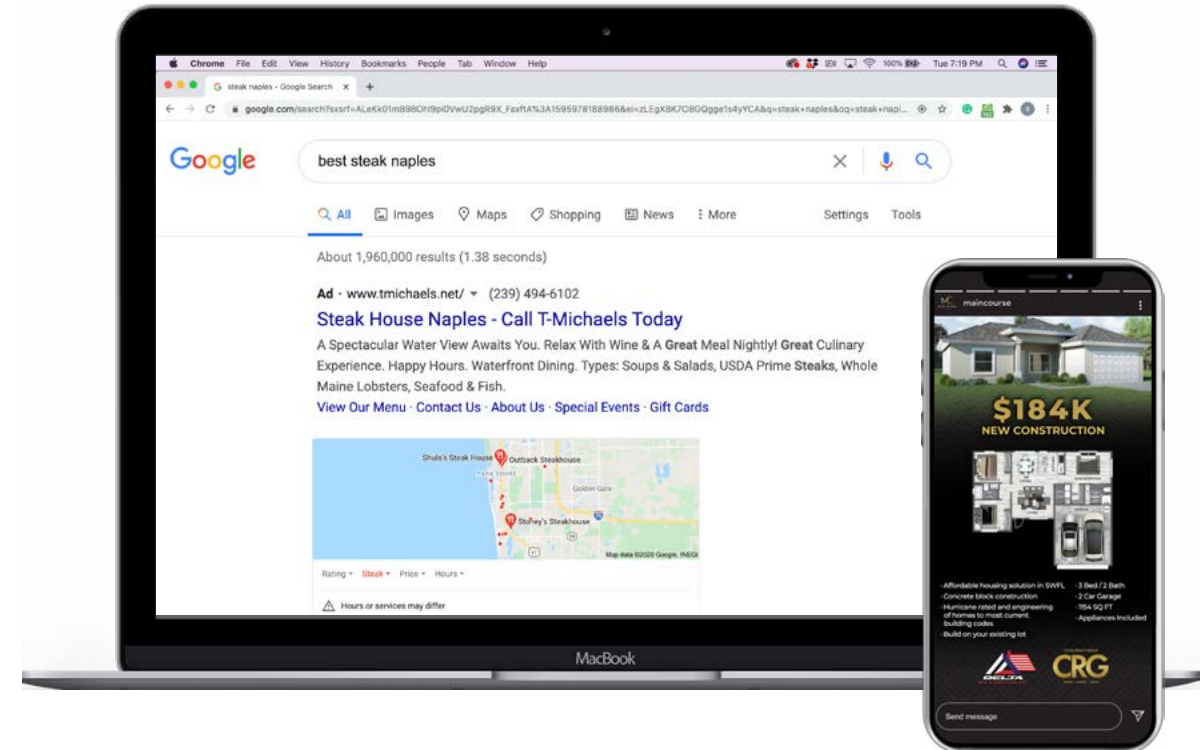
Chrome File Edit View History Bookmarks People Tab Window Help

100% Tue 7:19 PM

steak naples - Google Search

google.com/search?sxsrf=ALeKk01mB98Ohl9pl0VwU2pgR9X_FaxftA%3A1595978188986&ei=zLEgX8K7C8GQgge1s4yYCA&q=steak+naples&oq=steak+napl...

Google

best steak naples

All Images Maps Shopping News More Settings Tools

About 1,960,000 results (1.38 seconds)

Ad · www.tmichaels.net/ (239) 494-6102

Steak House Naples - Call T-Michaels Today

A Spectacular Water View Awaits You. Relax With Wine & A Great Meal Nightly! Great Culinary Experience. Happy Hours. Waterfront Dining. Types: Soups & Salads, USDA Prime Steaks, Whole Maine Lobsters, Seafood & Fish.

View Our Menu · Contact Us · About Us · Special Events · Gift Cards

Shula's Steak House

Outback Steakhouse

Golden Gate

Stoney's Steakhouse

Map data ©2020 Google, INEGI

Rating Steak Price Hours

Hours or services may differ

MacBook

maincourse

$184K

NEW CONSTRUCTION

-Affordable housing solution in SWFL
-Concrete block construction
-Hurricane rated and engineering of homes to most current building codes
-Build on your existing lot

-3 Bed / 2 Bath
-2 Car Garage
-1154 SQ FT
-Appliances Included

DELTA

CRG

Send message